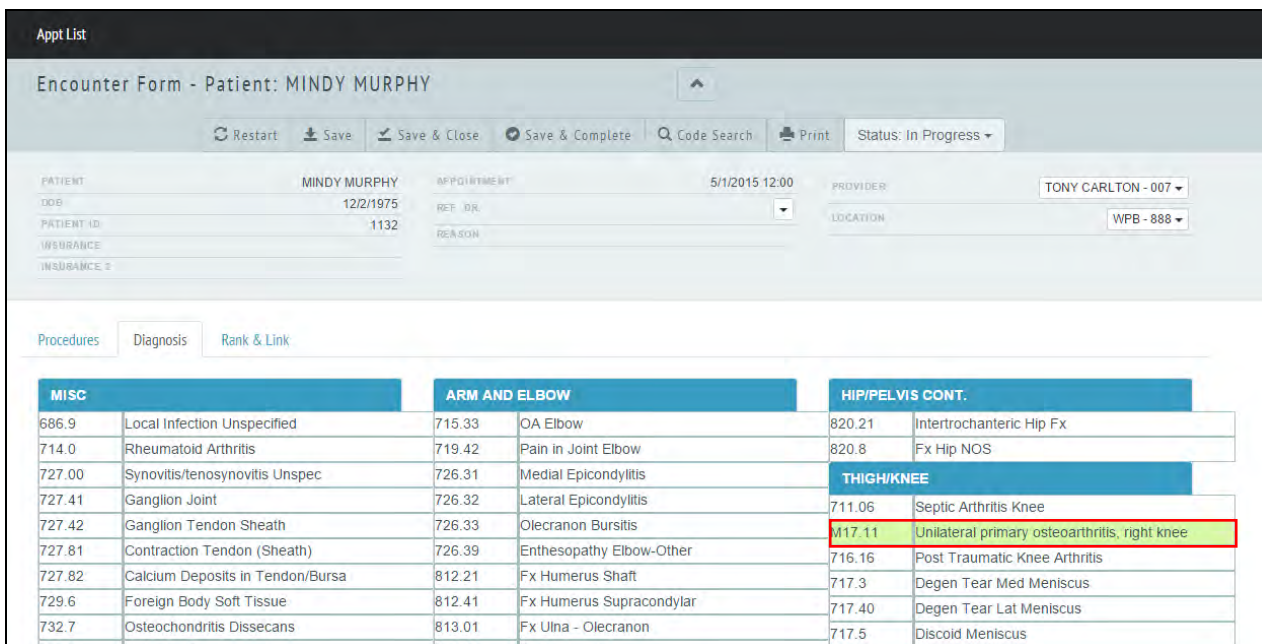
Appt List

Encounter Form - Patient: MINDY MURPHY

Restart Save Save & Close Save & Complete Code Search Print Status: In Progress

PATIENT MINDY MURPHY
DOB 12/2/1975
PATIENT ID 1132
INSURANCE
INSURANCE 2

APPOINTMENT 5/1/2015 12:00
REF. DR.
REASON

PROVIDER TONY CARLTON - 007
LOCATION WPB - 888

Procedures Diagnosis Rank & Link

| MISC | |
|---|---|
| 686.9 | Local Infection Unspecified |
| 714.0 | Rheumatoid Arthritis |
| 727.00 | Synovitis/tenosynovitis Unspec |
| 727.41 | Ganglion Joint |
| 727.42 | Ganglion Tendon Sheath |
| 727.81 | Contraction Tendon (Sheath) |
| 727.82 | Calcium Deposits in Tendon/Bursa |
| 729.6 | Foreign Body Soft Tissue |
| 732.7 | Osteochondritis Dissecans |

| ARM AND ELBOW | |
|---|---|
| 715.33 | OA Elbow |
| 719.42 | Pain in Joint Elbow |
| 726.31 | Medial Epicondylitis |
| 726.32 | Lateral Epicondylitis |
| 726.33 | Olecranon Bursitis |
| 726.39 | Enthesopathy Elbow-Other |
| 812.21 | Fx Humerus Shaft |
| 812.41 | Fx Humerus Supracondylar |
| 813.01 | Fx Ulna - Olecranon |

| HIP/PELVIS CONT. | |
|---|---|
| 820.21 | Intertrochanteric Hip Fx |
| 820.8 | Fx Hip NOS |

| THIGH/KNEE | |
|---|---|
| 711.06 | Septic Arthritis Knee |
| M17.11 | Unilateral primary osteoarthritis, right knee |
| 716.16 | Post Traumatic Knee Arthritis |
| 717.3 | Degen Tear Med Meniscus |
| 717.40 | Degen Tear Lat Meniscus |
| 717.5 | Discoid Meniscus |